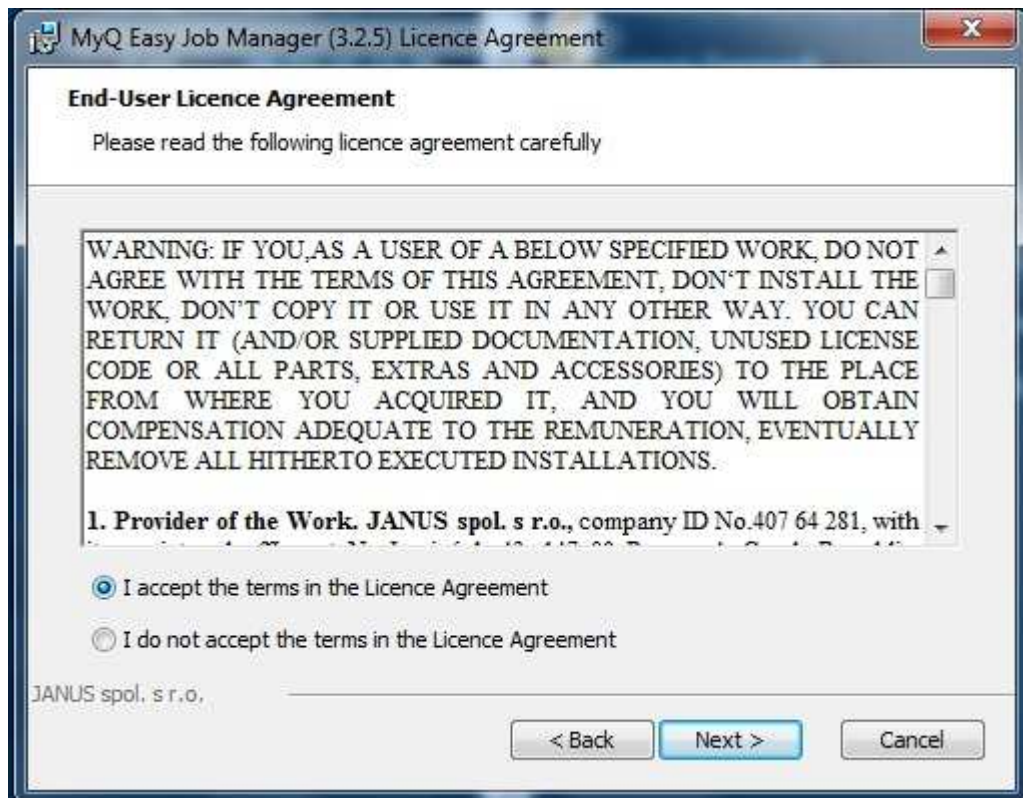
MyQ Easy Job Manager (3.2.5) Licence Agreement

End-User Licence Agreement

Please read the following licence agreement carefully

WARNING: IF YOU,AS A USER OF A BELOW SPECIFIED WORK, DO NOT AGREE WITH THE TERMS OF THIS AGREEMENT, DON'T INSTALL THE WORK, DON'T COPY IT OR USE IT IN ANY OTHER WAY. YOU CAN RETURN IT (AND/OR SUPPLIED DOCUMENTATION, UNUSED LICENSE CODE OR ALL PARTS, EXTRAS AND ACCESSORIES) TO THE PLACE FROM WHERE YOU ACQUIRED IT, AND YOU WILL OBTAIN COMPENSATION ADEQUATE TO THE REMUNERATION, EVENTUALLY REMOVE ALL HITHERTO EXECUTED INSTALLATIONS.

1. Provider of the Work. JANUS spol. s r.o., company ID No.407 64 281, with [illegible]

I accept the terms in the Licence Agreement

I do not accept the terms in the Licence Agreement

JANUS spol. s r.o.

< Back

Next >

Cancel